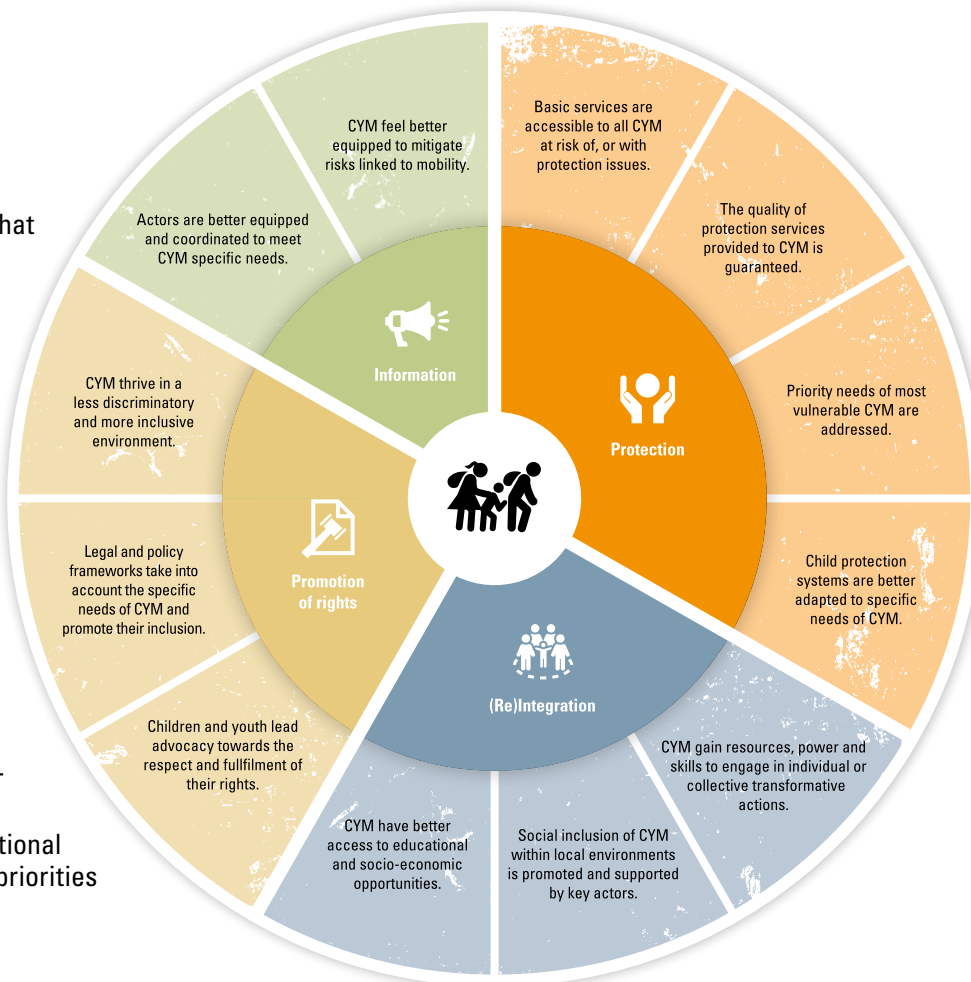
hat

-

tional
priorities

CYM feel better equipped to mitigate risks linked to mobility.

Actors are better equipped and coordinated to meet CYM specific needs.

Information

Basic services are accessible to all CYM at risk of, or with protection issues.

The quality of protection services provided to CYM is guaranteed.

Priority needs of most vulnerable CYM are addressed.

Protection

Child protection systems are better adapted to specific needs of CYM.

CYM thrive in a less discriminatory and more inclusive environment.

Legal and policy frameworks take into account the specific needs of CYM and promote their inclusion.

Promotion of rights

Children and youth lead advocacy towards the respect and fullfilment of their rights.

(Re)Integration

CYM gain resources, power and skills to engage in individual or collective transformative actions.

CYM have better access to educational and socio-economic opportunities.

Social inclusion of CYM within local environments is promoted and supported by key actors.